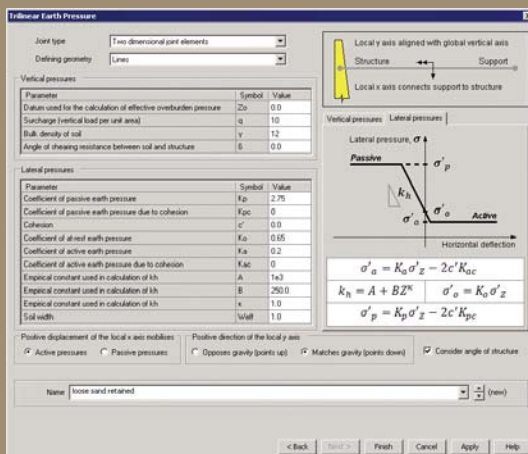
Trilinear Earth Pressure

Joint type Two dimensional joint elements
Defining geometry Lines

Local y axis aligned with global vertical axis
Structure Support
Local x axis connects support to structure

Vertical pressures

| Parameter | Symbol | Value |
|---|---|---|
| Datum used for the calculation of effective overburden pressure | Zo | 0.0 |
| Surcharge (vertical load per unit area) | q | 10 |
| Bulk density of soil | γ | 12 |
| Angle of shearing resistance between soil and structure | δ | 0.0 |

Lateral pressures

| Parameter | Symbol | Value |
|---|---|---|
| Coefficient of passive earth pressure | Kp | 2.75 |
| Coefficient of passive earth pressure due to cohesion | Kpc | 0 |
| Cohesion | c' | 0.0 |
| Coefficient of at-rest earth pressure | Ko | 0.65 |
| Coefficient of active earth pressure | Ka | 0.2 |
| Coefficient of active earth pressure due to cohesion | Kac | 0 |
| Empirical constant used in calculation of kh | A | 1e3 |
| Empirical constant used in calculation of kh | B | 250.0 |
| Empirical constant used in calculation of kh | κ | 1.0 |
| Soil width | Wsoil | 1.0 |

Vertical pressures Lateral pressures

Lateral pressure, σ

Passive

$\sigma'_p$

$k_h$

$\sigma'_a$

$\sigma'_o$

Active

Horizontal deflection

$\sigma'_a = K_a\sigma'_z - 2c'K_{ac}$

$k_h = A + BZ^{\kappa}$ $\sigma'_o = K_o\sigma'_z$

$\sigma'_p = K_p\sigma'_z - 2c'K_{pc}$

Positive displacement of the local x axis mobilises
Active pressures Passive pressures

Positive direction of the local y axis
Opposes gravity (points up) Matches gravity (points down)

Consider angle of structure

Name loose sand retained (new)

< Back Next > Finish Cancel Apply Help